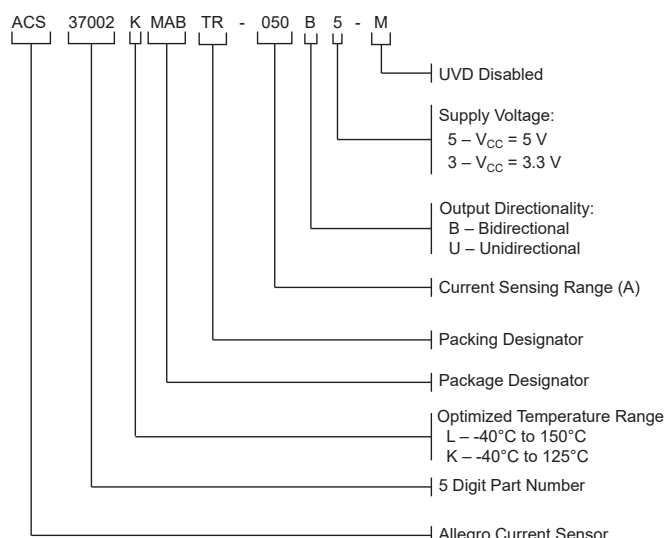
ACS 37002 K MAB TR - 050 B 5 - M

UVD Disabled

Supply Voltage:
5 – $V_{CC}$ = 5 V
3 – $V_{CC}$ = 3.3 V

Output Directionality:
B – Bidirectional
U – Unidirectional

Current Sensing Range (A)

Packing Designator

Package Designator

Optimized Temperature Range
L – -40°C to 150°C
K – -40°C to 125°C

5 Digit Part Number

Allegro Current Sensor